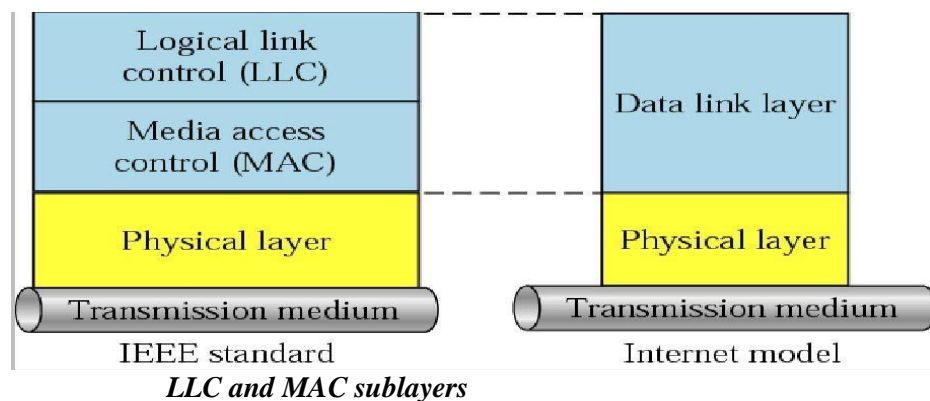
Logical link control (LLC)

Media access control (MAC)

Physical layer

Transmission medium

IEEE standard

Data link layer

Physical layer

Transmission medium

Internet model

*LLC and MAC sublayers*